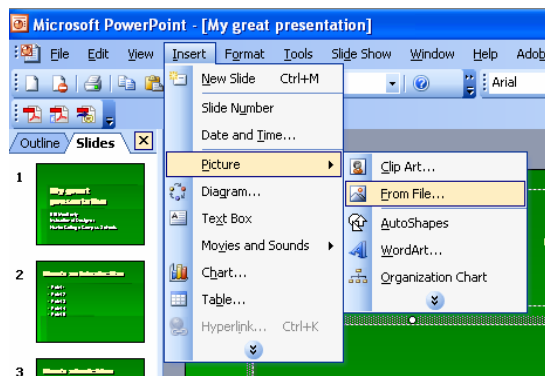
Microsoft PowerPoint - [My great presentation]

File Edit View Insert Format Tools Slide Show Window Help Adob

Arial

Outline Slides

1

My great presentation

2

3

New Slide Ctrl+M
Slide Number
Date and Time...
Picture
Diagram...
Text Box
Movies and Sounds
Chart...
Table...
Hyperlink... Ctrl+K

Clip Art...
From File...
AutoShapes
WordArt...
Organization Chart